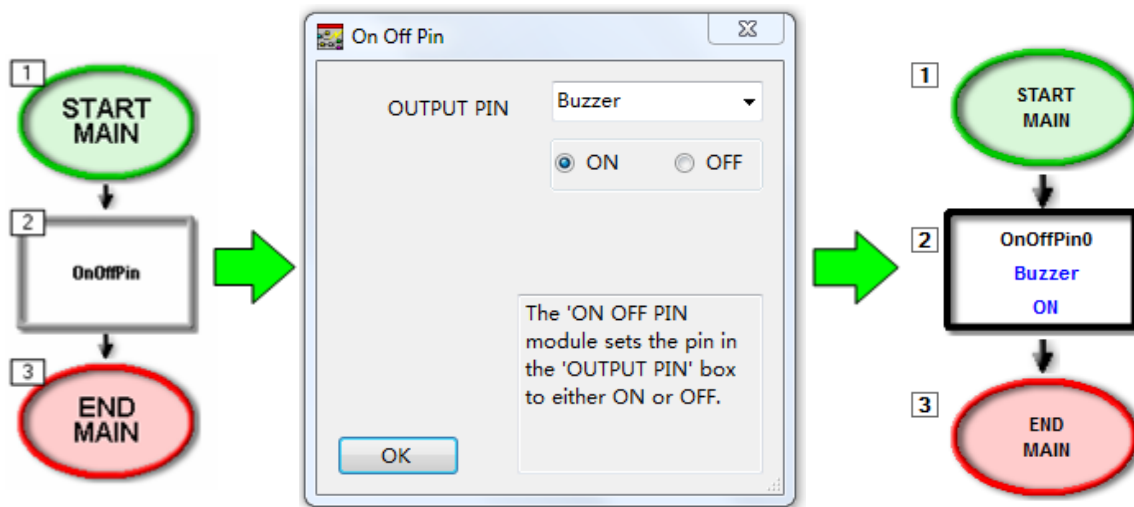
1
START
MAIN

2
OnOffPin

3
END
MAIN

On Off Pin

OUTPUT PIN

Buzzer

ON

OFF

The 'ON OFF PIN module sets the pin in the 'OUTPUT PIN' box to either ON or OFF.

OK

1
START
MAIN

2
OnOffPin0
Buzzer
ON

3
END
MAIN